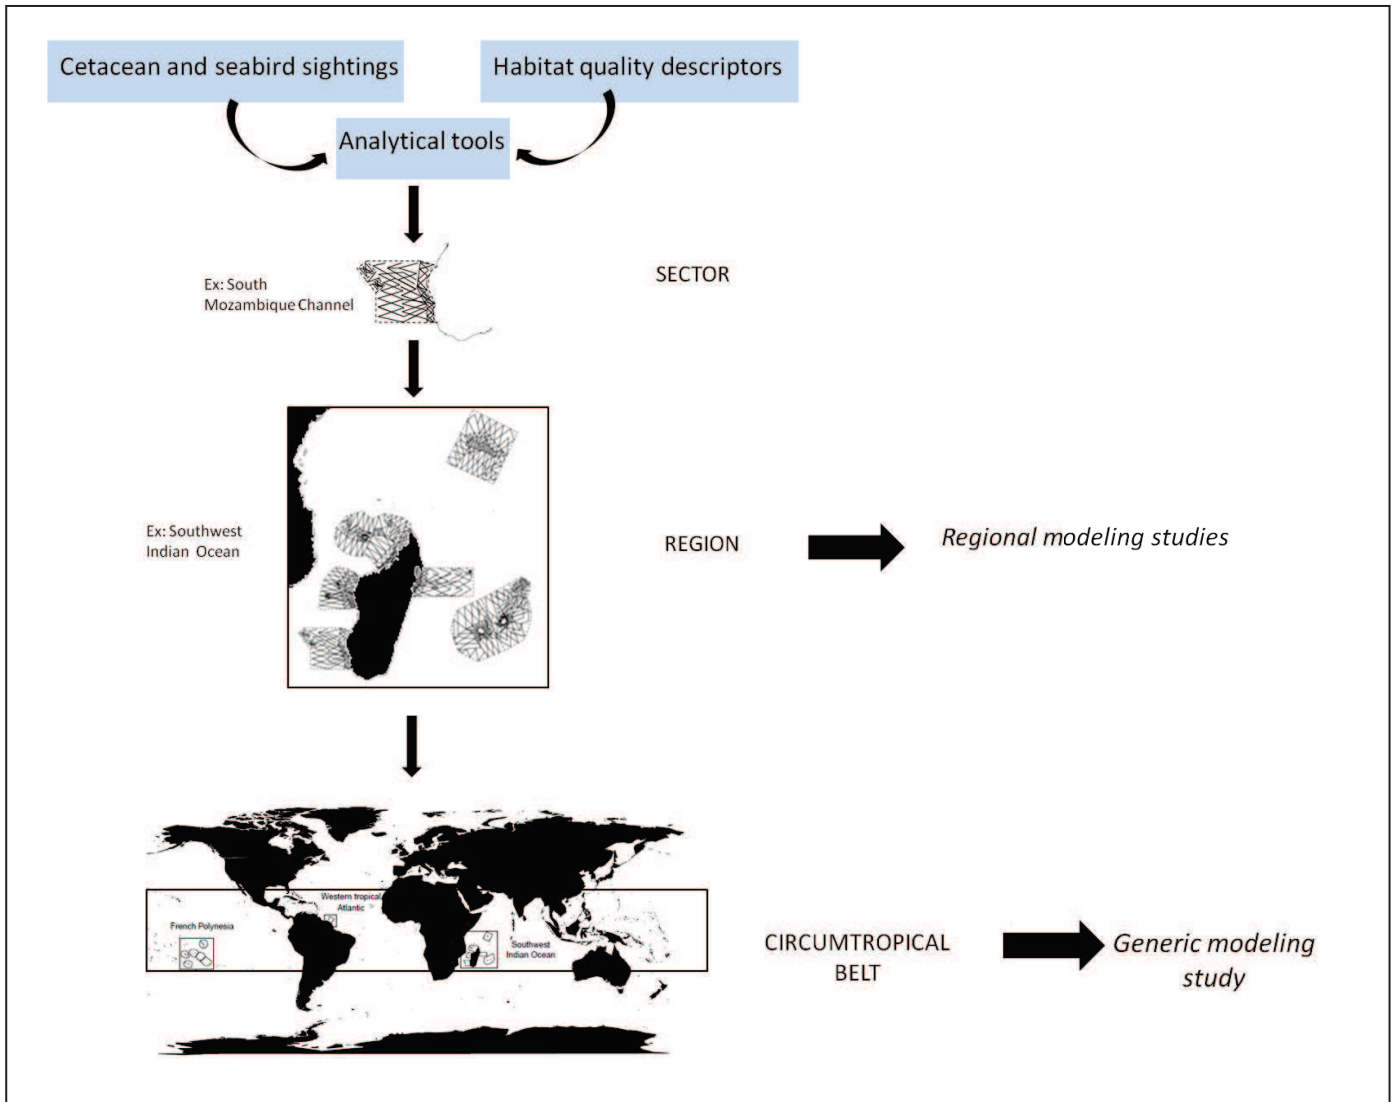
Cetacean and seabird sightings

Habitat quality descriptors

Analytical tools

Ex: South Mozambique Channel

SECTOR

Ex: Southwest Indian Ocean

REGION

*Regional modeling studies*

French Polynesia

Western tropical Atlantic

Southwest Indian Ocean

CIRCUMTROPICAL BELT

*Generic modeling study*